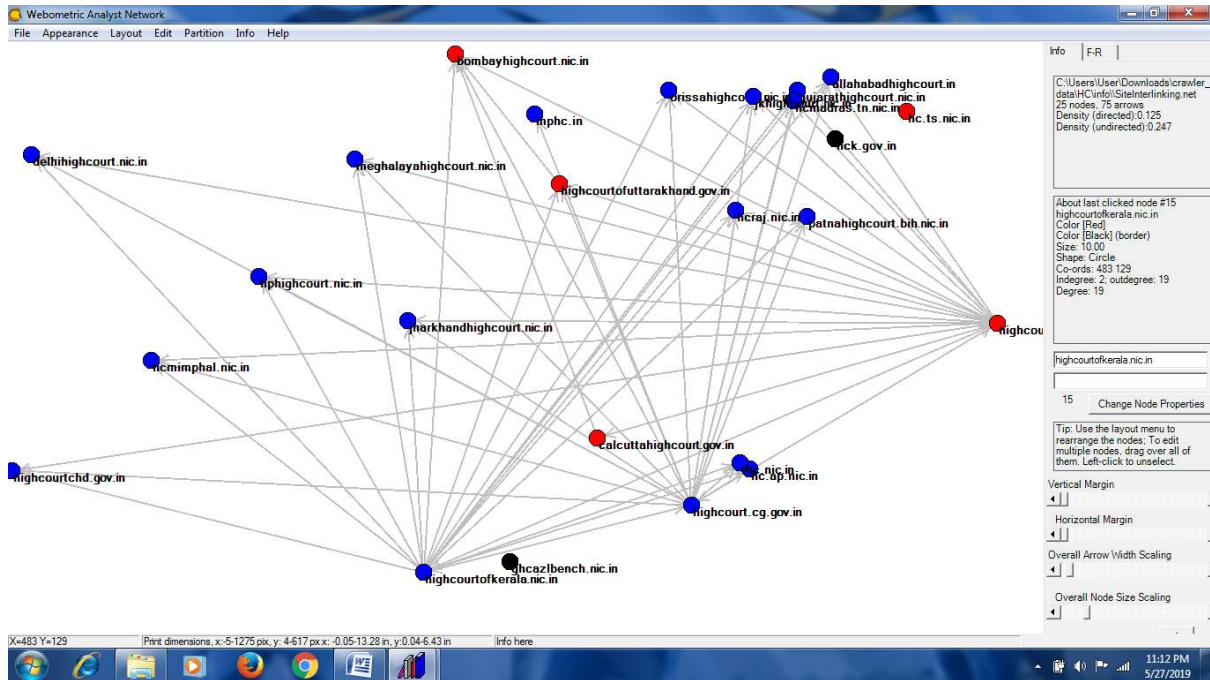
Webometric Analyst Network
File Appearance Layout Edit Partition Info Help

bombayhighcourt.nic.in
orissahighcourt.nic.in
allahabadhighcourt.in
gujarathighcourt.nic.in
hcmadras.tn.nic.in
hc.ts.nic.in
mphc.in
hck.gov.in
delhihighcourt.nic.in
meghalayahighcourt.nic.in
highcourtofuttarakhand.gov.in
hcraj.nic.in
patnahighcourt.bih.nic.in
hphighcourt.nic.in
jharkhandhighcourt.nic.in
highcou
hcmimphal.nic.in
calcuttahighcourt.gov.in
hc.nic.in
hc.ap.nic.in
highcourtchd.gov.in
highcourt.cg.gov.in
ghcazlbench.nic.in
highcourtofkerala.nic.in

Info F-R
C:\Users\User\Downloads\crawler_data\HC\info\\SiteInterlinking.net
25 nodes, 75 arrows
Density (directed):0.125
Density (undirected):0.247

About last clicked node #15
highcourtofkerala.nic.in
Color [Red]
Color [Black] (border)
Size: 10.00
Shape: Circle
Co-ords: 483 129
Indegree: 2; outdegree: 19
Degree: 19

highcourtofkerala.nic.in
15 Change Node Properties

Tip: Use the layout menu to rearrange the nodes; To edit multiple nodes, drag over all of them. Left-click to unselect.

Vertical Margin
Horizontal Margin
Overall Arrow Width Scaling
Overall Node Size Scaling

X=483 Y=129 Print dimensions, x:-5-1275 pix, y: 4-617 px x: -0.05-13.28 in, y:0.04-6.43 in Info here

11:12 PM
5/27/2019